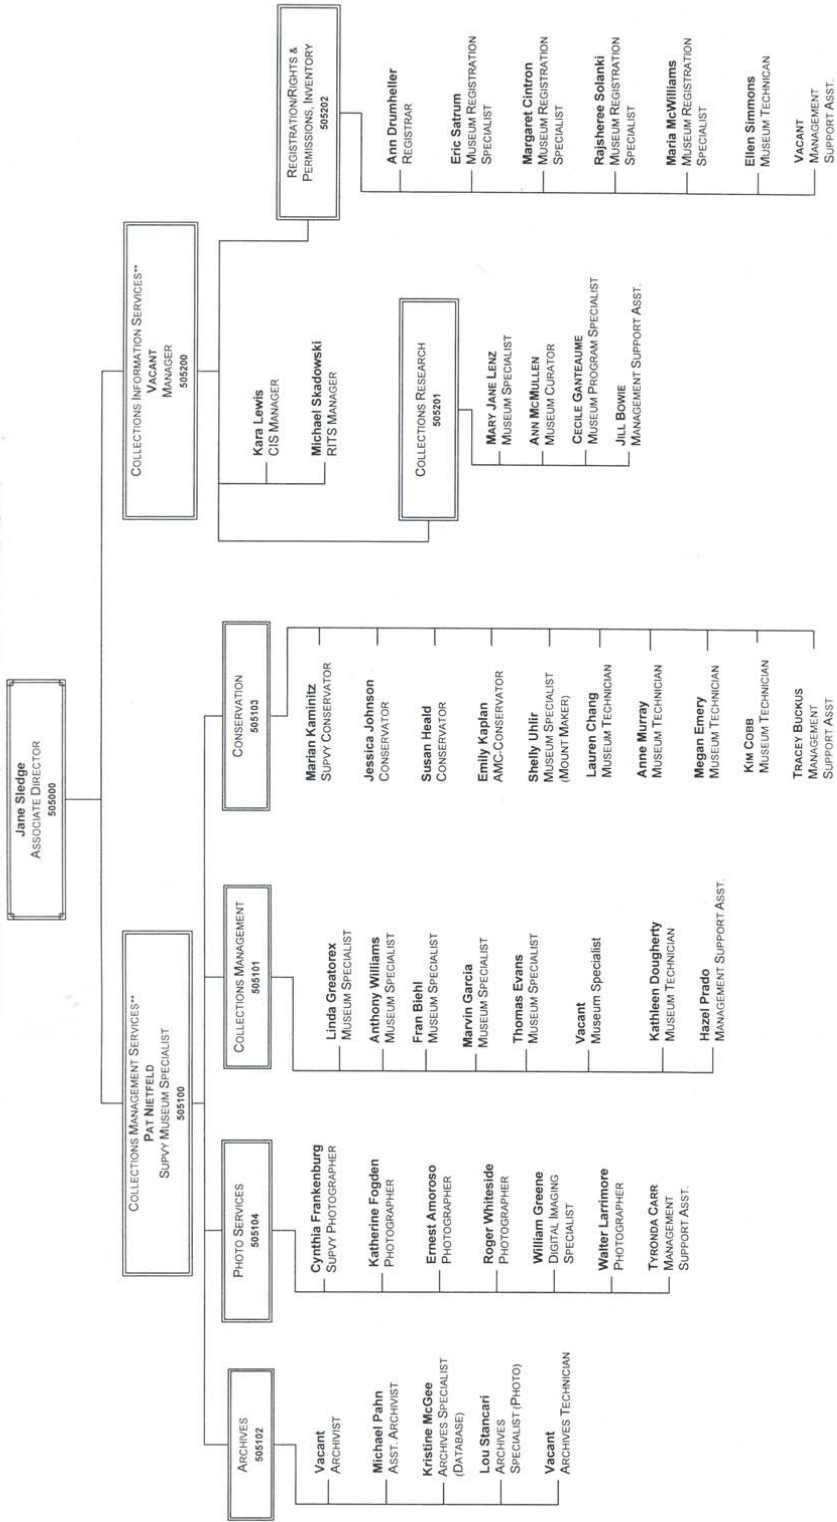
Jane Sledge
Associate Director
505000

Collections Management Services**
Pat Nietfeld
Supvy Museum Specialist
505100

Archives
505102

Vacant
Archivist

Michael Pahn
Asst. Archivist

Kristine McGee
Archives Specialist (Database)

Lou Stancari
Archives Specialist (Photo)

Vacant
Archives Technician

Photo Services
505104

Cynthia Frankenburg
Supvy Photographer

Katherine Fogden
Photographer

Ernest Amoroso
Photographer

Roger Whiteside
Photographer

William Greene
Digital Imaging Specialist

Walter Larrimore
Photographer

Tyronda Carr
Management Support Asst.

Collections Management
505101

Linda Greatorex
Museum Specialist

Anthony Williams
Museum Specialist

Fran Biehl
Museum Specialist

Marvin Garcia
Museum Specialist

Thomas Evans
Museum Specialist

Vacant
Museum Specialist

Kathleen Dougherty
Museum Technician

Hazel Prado
Management Support Asst.

Conservation
505103

Marian Kaminitz
Supvy Conservator

Jessica Johnson
Conservator

Susan Heald
Conservator

Emily Kaplan
AMC-Conservator

Shelly Uhlir
Museum Specialist (Mount Maker)

Lauren Chang
Museum Technician

Anne Murray
Museum Technician

Megan Emery
Museum Technician

Kim Cobb
Museum Technician

Tracey Buckus
Management Support Asst

Collections Information Services**
Vacant
Manager
505200

Kara Lewis
CIS Manager

Michael Skadowski
RITS Manager

Collections Research
505201

Mary Jane Lenz
Museum Specialist

Ann McMullen
Museum Curator

Cecile Ganteaume
Museum Program Specialist

Jill Bowie
Management Support Asst.

Registration/Rights & Permissions, Inventory
505202

Ann Drumheller
Registrar

Eric Satrum
Museum Registration Specialist

Margaret Cintron
Museum Registration Specialist

Rajsheree Solanki
Museum Registration Specialist

Maria McWilliams
Museum Registration Specialist

Ellen Simmons
Museum Technican

Vacant
Management Support Asst.